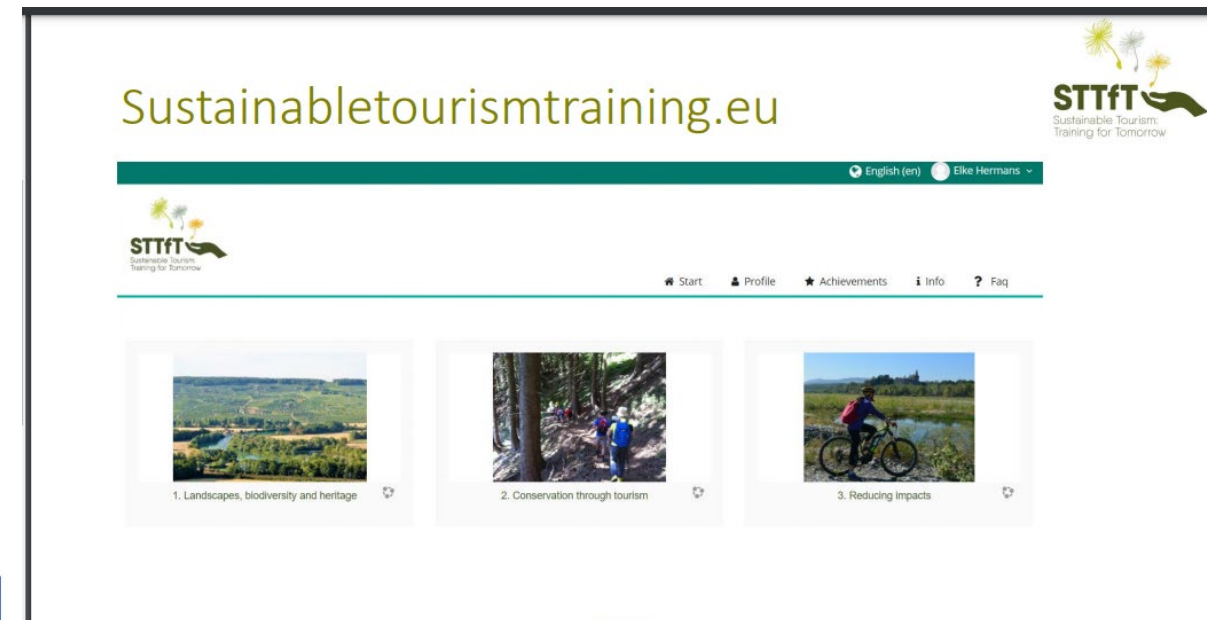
Sustainabletourismtraining.eu

STTfT
Sustainable Tourism:
Training for Tomorrow

English (en) Elke Hermans

STTfT
Sustainable Tourism
Training for Tomorrow

Start Profile Achievements Info Faq

1. Landscapes, biodiversity and heritage

2. Conservation through tourism

3. Reducing impacts